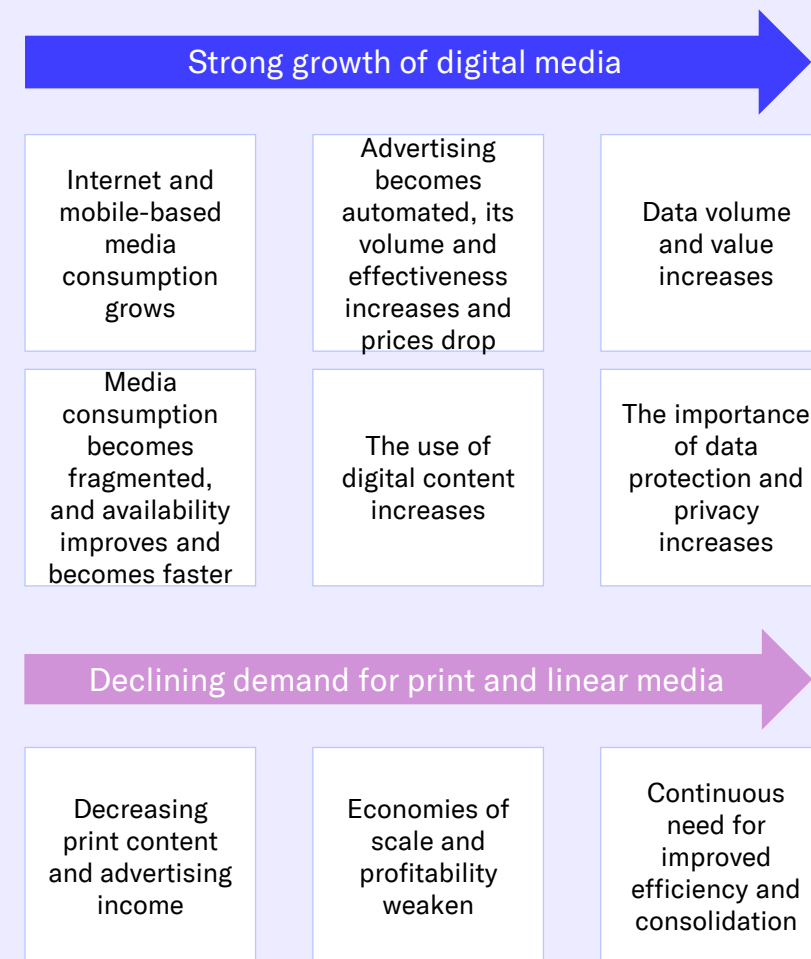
Strong growth of digital media

Internet and mobile-based media consumption grows

Advertising becomes automated, its volume and effectiveness increases and prices drop

Data volume and value increases

Media consumption becomes fragmented, and availability improves and becomes faster

The use of digital content increases

The importance of data protection and privacy increases

Declining demand for print and linear media

Decreasing print content and advertising income

Economies of scale and profitability weaken

Continuous need for improved efficiency and consolidation